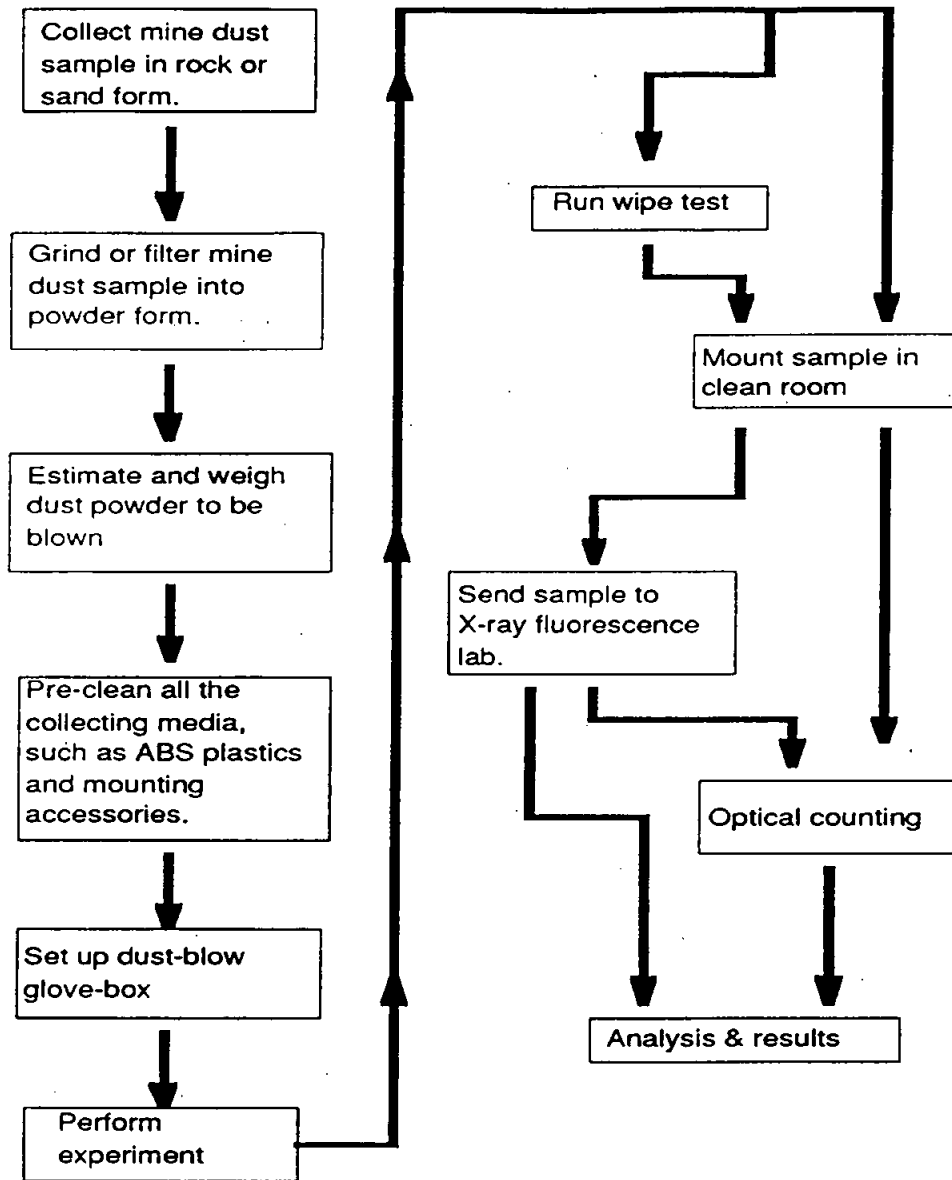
Collect mine dust sample in rock or sand form.

Grind or filter mine dust sample into powder form.

Estimate and weigh dust powder to be blown

Pre-clean all the collecting media, such as ABS plastics and mounting accessories.

Set up dust-blow glove-box

Perform experiment

Run wipe test

Mount sample in clean room

Send sample to X-ray fluorescence lab.

Optical counting

Analysis & results